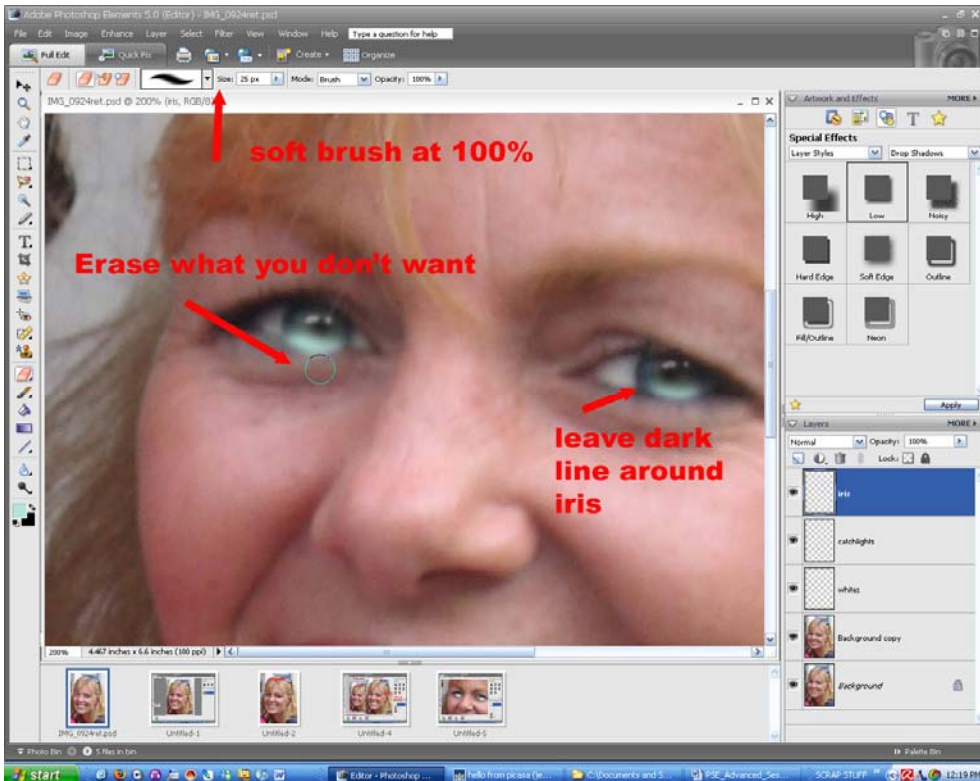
Adobe Photoshop Elements 5.0 (Editor) - IMG_0924ret.psd

File Edit Image Enhance Layer Select Filter View Window Help Type a question for help

Full Edit Quick Fix Create Organize

Size: 25 px Mode: Brush Opacity: 100%

IMG_0924ret.psd @ 200% (iris, RGB/8)

soft brush at 100%

Erase what you don't want

leave dark line around iris

200% 4.467 inches x 6.6 inches (180 ppi)

Artwork and Effects MORE

Special Effects

Layer Styles Drop Shadows

High Low Noisy

Hard Edge Soft Edge Outline

Fill/Outline Neon

Apply

Layers MORE

Normal Opacity: 100%

Lock:

iris

catchlights

whites

Background copy

Background

IMG_0924ret.psd Untitled-1 Untitled-2 Untitled-4 Untitled-5

Photo Bin 5 files in bin

Palette Bin

start Editor - Photoshop ... hello from picasa (je... C:\Documents and S... PSE_Advanced_Ses... SCRAP STUFF 12:19 PM